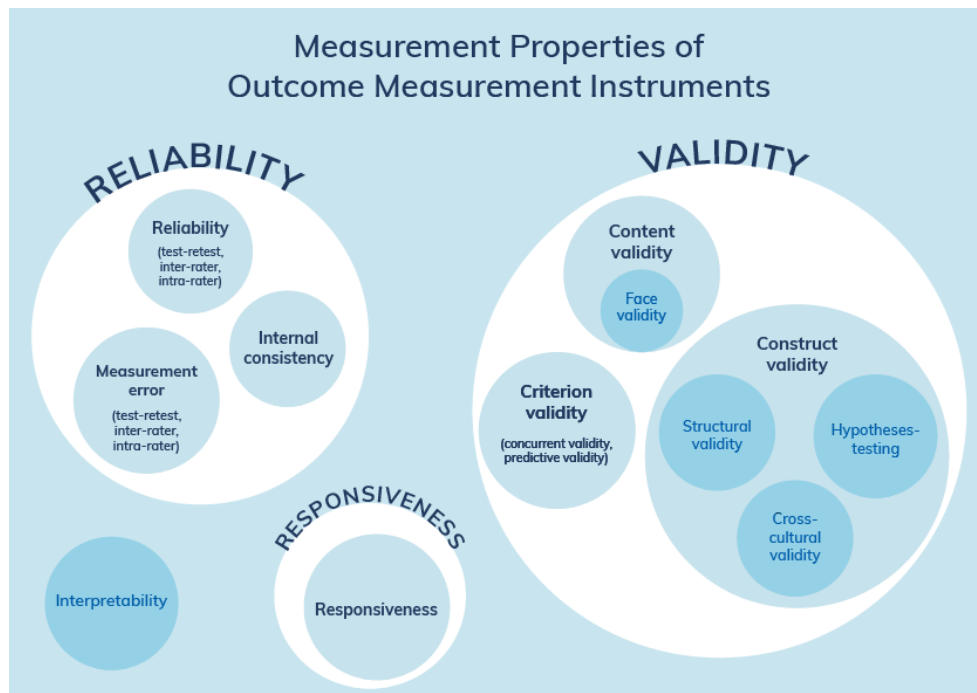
Measurement Properties of Outcome Measurement Instruments

RELIABILITY

Reliability
(test-retest, inter-rater, intra-rater)

Internal consistency

Measurement error
(test-retest, inter-rater, intra-rater)

VALIDITY

Content validity

Face validity

Construct validity

Criterion validity
(concurrent validity, predictive validity)

Structural validity

Hypotheses-testing

Cross-cultural validity

RESPONSIVENESS

Responsiveness

Interpretability